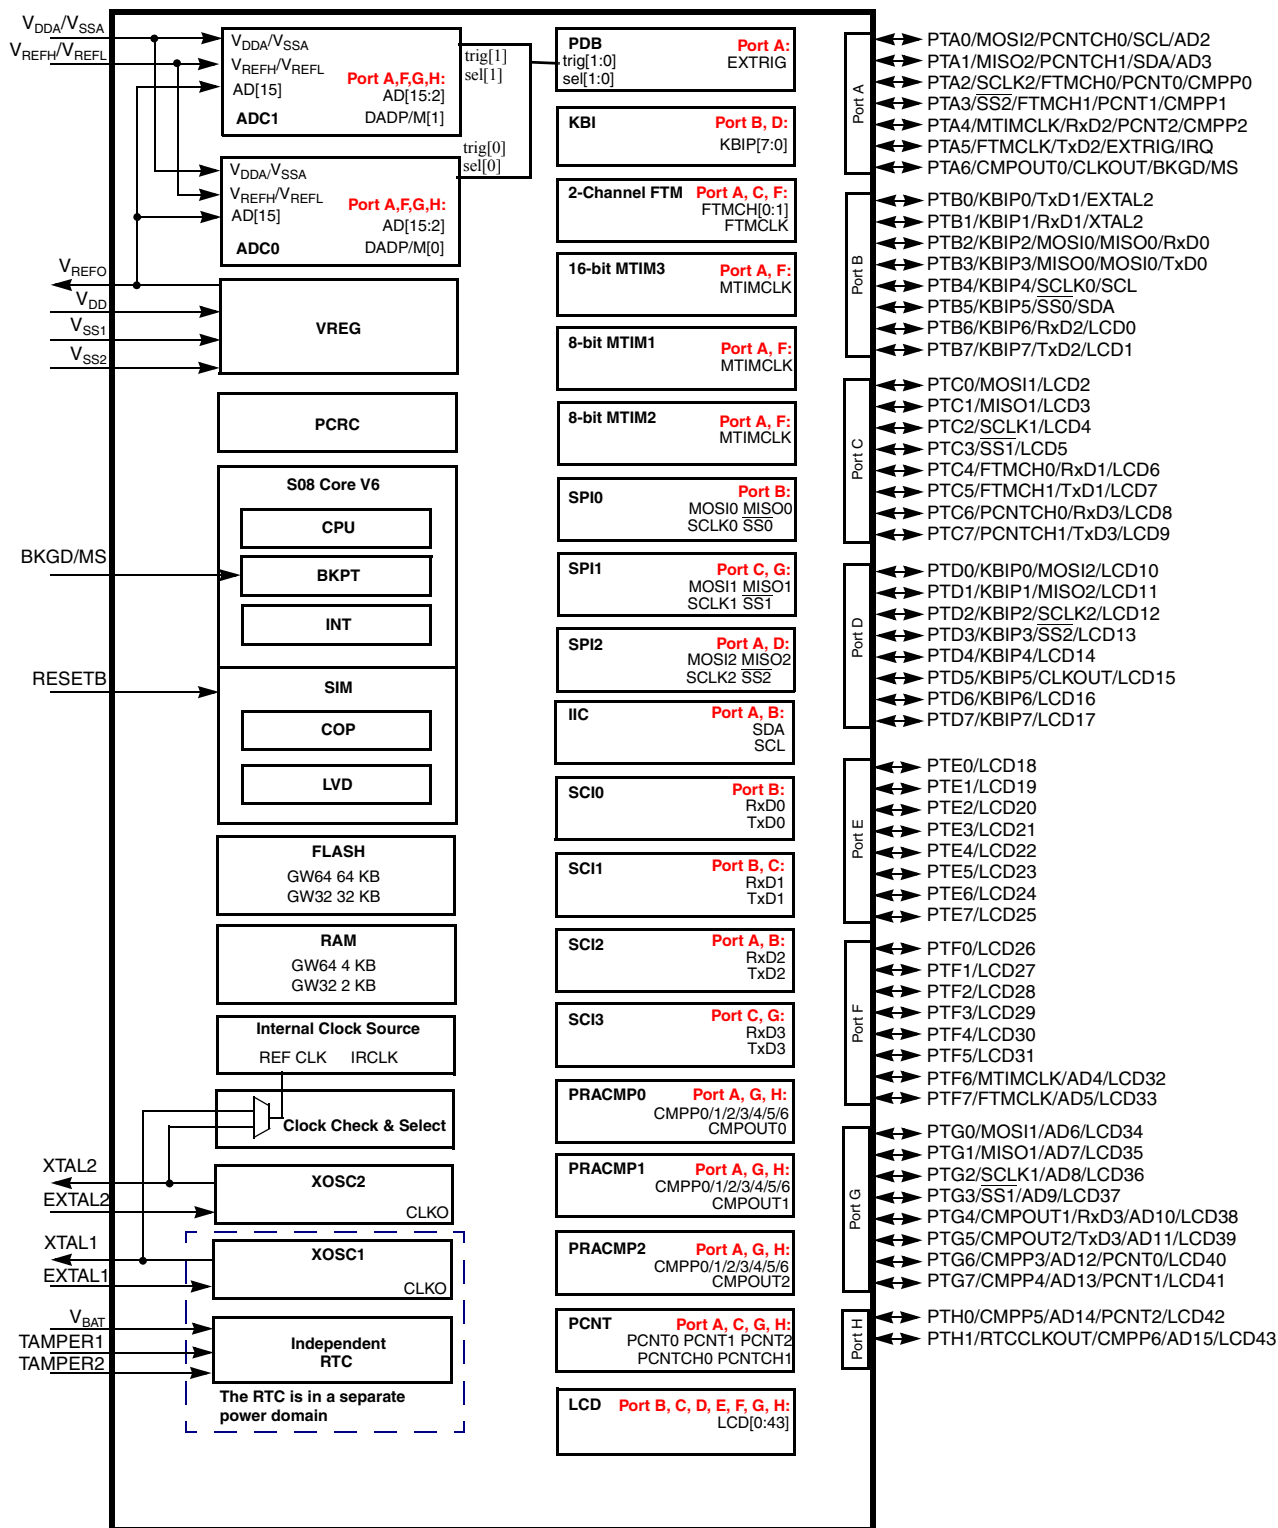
$V_{DDA}/V_{SSA}$
$V_{REFH}/V_{REFL}$

$V_{DDA}/V_{SSA}$
$V_{REFH}/V_{REFL}$
AD[15]
ADC1
Port A,F,G,H:
AD[15:2]
DADP/M[1]

trig[1]
sel[1]
trig[0]
sel[0]

$V_{DDA}/V_{SSA}$
$V_{REFH}/V_{REFL}$
AD[15]
ADC0
Port A,F,G,H:
AD[15:2]
DADP/M[0]

$V_{REFO}$
$V_{DD}$
$V_{SS1}$
$V_{SS2}$
VREG

PCRC

S08 Core V6
CPU
BKPT
INT

BKGD/MS

RESETB
SIM
COP
LVD

FLASH
GW64 64 KB
GW32 32 KB

RAM
GW64 4 KB
GW32 2 KB

Internal Clock Source
REF CLK IRCLK

Clock Check & Select

XTAL2
EXTAL2
XOSC2
CLKO

XTAL1
EXTAL1
XOSC1
CLKO

$V_{BAT}$
TAMPER1
TAMPER2
Independent RTC
The RTC is in a separate power domain

PDB
trig[1:0]
sel[1:0]
Port A:
EXTRIG

KBI
Port B, D:
KBIP[7:0]

2-Channel FTM
Port A, C, F:
FTMCH[0:1]
FTMCLK

16-bit MTIM3
Port A, F:
MTIMCLK

8-bit MTIM1
Port A, F:
MTIMCLK

8-bit MTIM2
Port A, F:
MTIMCLK

SPI0
Port B:
MOSI0 $\overline{MISO0}$
SCLK0 $\overline{SS0}$

SPI1
Port C, G:
MOSI1 $\overline{MISO1}$
SCLK1 $\overline{SS1}$

SPI2
Port A, D:
MOSI2 $\overline{MISO2}$
SCLK2 $\overline{SS2}$

IIC
Port A, B:
SDA
SCL

SCI0
Port B:
RxD0
TxD0

SCI1
Port B, C:
RxD1
TxD1

SCI2
Port A, B:
RxD2
TxD2

SCI3
Port C, G:
RxD3
TxD3

PRACMP0
Port A, G, H:
CMPP0/1/2/3/4/5/6
CMPOUT0

PRACMP1
Port A, G, H:
CMPP0/1/2/3/4/5/6
CMPOUT1

PRACMP2
Port A, G, H:
CMPP0/1/2/3/4/5/6
CMPOUT2

PCNT
Port A, C, G, H:
PCNT0 PCNT1 PCNT2
PCNTCH0 PCNTCH1

LCD
Port B, C, D, E, F, G, H:
LCD[0:43]

Port A
PTA0/MOSI2/PCNTCH0/SCL/AD2
PTA1/MISO2/PCNTCH1/SDA/AD3
PTA2/$\overline{SCLK2}$/FTMCH0/PCNT0/CMPP0
PTA3/$\overline{SS2}$/FTMCH1/PCNT1/CMPP1
PTA4/MTIMCLK/RxD2/PCNT2/CMPP2
PTA5/FTMCLK/TxD2/EXTRIG/IRQ
PTA6/CMPOUT0/CLKOUT/BKGD/MS

Port B
PTB0/KBIP0/TxD1/EXTAL2
PTB1/KBIP1/RxD1/XTAL2
PTB2/KBIP2/MOSI0/MISO0/RxD0
PTB3/KBIP3/MISO0/MOSI0/TxD0
PTB4/KBIP4/$\overline{SCLK0}$/SCL
PTB5/KBIP5/$\overline{SS0}$/SDA
PTB6/KBIP6/RxD2/LCD0
PTB7/KBIP7/TxD2/LCD1

Port C
PTC0/MOSI1/LCD2
PTC1/MISO1/LCD3
PTC2/$\overline{SCLK1}$/LCD4
PTC3/$\overline{SS1}$/LCD5
PTC4/FTMCH0/RxD1/LCD6
PTC5/FTMCH1/TxD1/LCD7
PTC6/PCNTCH0/RxD3/LCD8
PTC7/PCNTCH1/TxD3/LCD9

Port D
PTD0/KBIP0/MOSI2/LCD10
PTD1/KBIP1/MISO2/LCD11
PTD2/KBIP2/$\overline{SCLK2}$/LCD12
PTD3/KBIP3/$\overline{SS2}$/LCD13
PTD4/KBIP4/LCD14
PTD5/KBIP5/CLKOUT/LCD15
PTD6/KBIP6/LCD16
PTD7/KBIP7/LCD17

Port E
PTE0/LCD18
PTE1/LCD19
PTE2/LCD20
PTE3/LCD21
PTE4/LCD22
PTE5/LCD23
PTE6/LCD24
PTE7/LCD25

Port F
PTF0/LCD26
PTF1/LCD27
PTF2/LCD28
PTF3/LCD29
PTF4/LCD30
PTF5/LCD31
PTF6/MTIMCLK/AD4/LCD32
PTF7/FTMCLK/AD5/LCD33

Port G
PTG0/MOSI1/AD6/LCD34
PTG1/MISO1/AD7/LCD35
PTG2/$\overline{SCLK1}$/AD8/LCD36
PTG3/$\overline{SS1}$/AD9/LCD37
PTG4/CMPOUT1/RxD3/AD10/LCD38
PTG5/CMPOUT2/TxD3/AD11/LCD39
PTG6/CMPP3/AD12/PCNT0/LCD40
PTG7/CMPP4/AD13/PCNT1/LCD41

Port H
PTH0/CMPP5/AD14/PCNT2/LCD42
PTH1/RTCCLKOUT/CMPP6/AD15/LCD43